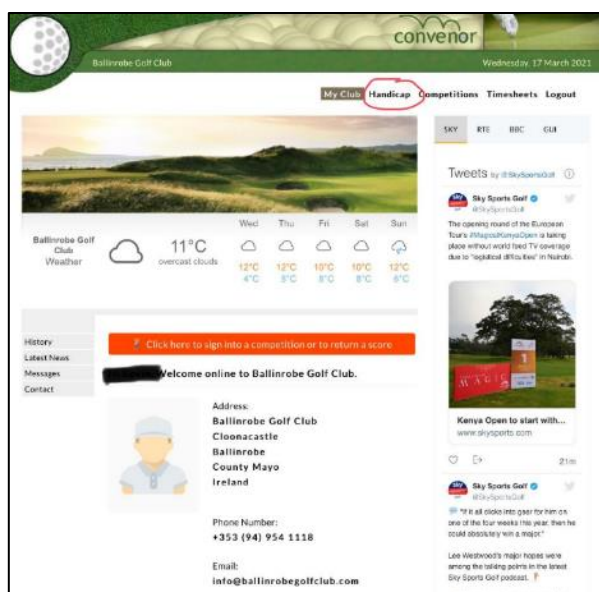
convenor

Ballinrobe Golf Club

Wednesday, 17 March 2021

My Club Handicap Competitions Timesheets Logout

SKY RTE BBC GUI

Tweets by @SkySportsGolf

Sky Sports Golf
@SkySportsGolf

The opening round of the European Tour's #MagicalKenyaOpen is taking place without world feed TV coverage due to "logistical difficulties" in Nairobi.

Kenya Open to start with...
www.skysports.com

21m

Sky Sports Golf
@SkySportsGolf

"If it all clicks into gear for him on one of the four weeks this year, then he could absolutely win a major."

Lee Westwood's major hopes were among the talking points in the latest Sky Sports Golf podcast.

Ballinrobe Golf Club Weather

11°C
overcast clouds

| Wed | Thu | Fri | Sat | Sun |
|---|---|---|---|---|
| 12°C | 12°C | 10°C | 10°C | 12°C |
| 4°C | 8°C | 8°C | 8°C | 6°C |

History
Latest News
Messages
Contact

Click here to sign into a competition or to return a score

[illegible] Welcome online to Ballinrobe Golf Club.

Address:
Ballinrobe Golf Club
Cloonacastle
Ballinrobe
County Mayo
Ireland

Phone Number:
+353 (94) 954 1118

Email:
info@ballinrobegolfclub.com